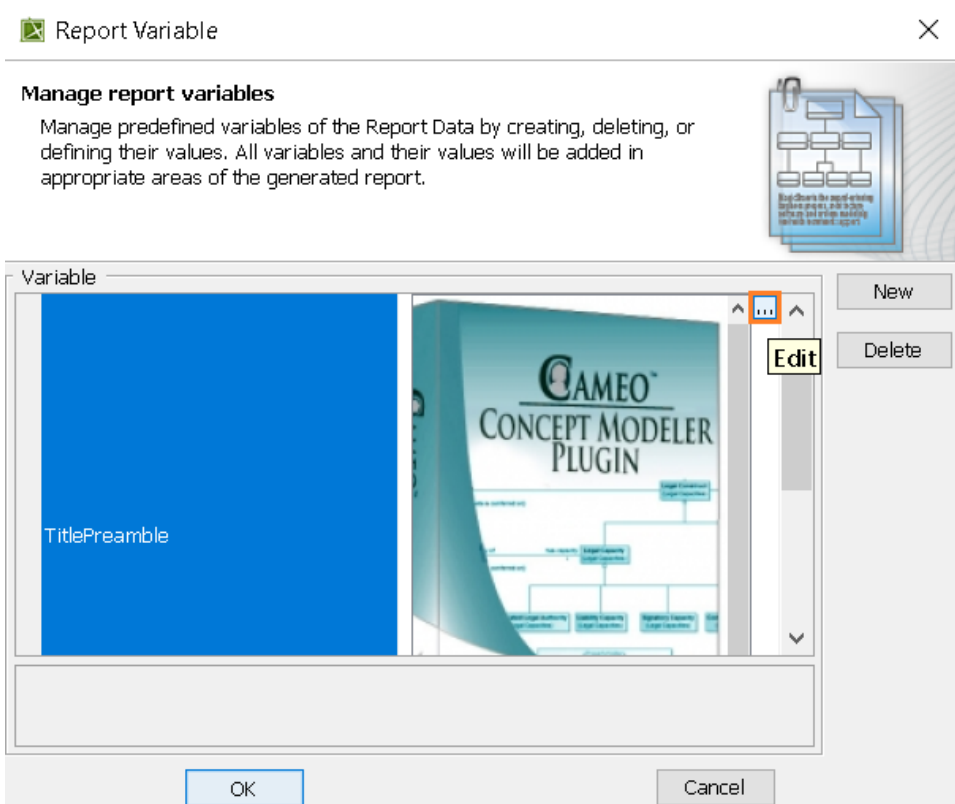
Report Variable

Manage report variables

Manage predefined variables of the Report Data by creating, deleting, or defining their values. All variables and their values will be added in appropriate areas of the generated report.

Variable

TitlePreamble

CAMEO™
CONCEPT MODELER
PLUGIN

...

Edit

New

Delete

OK

Cancel